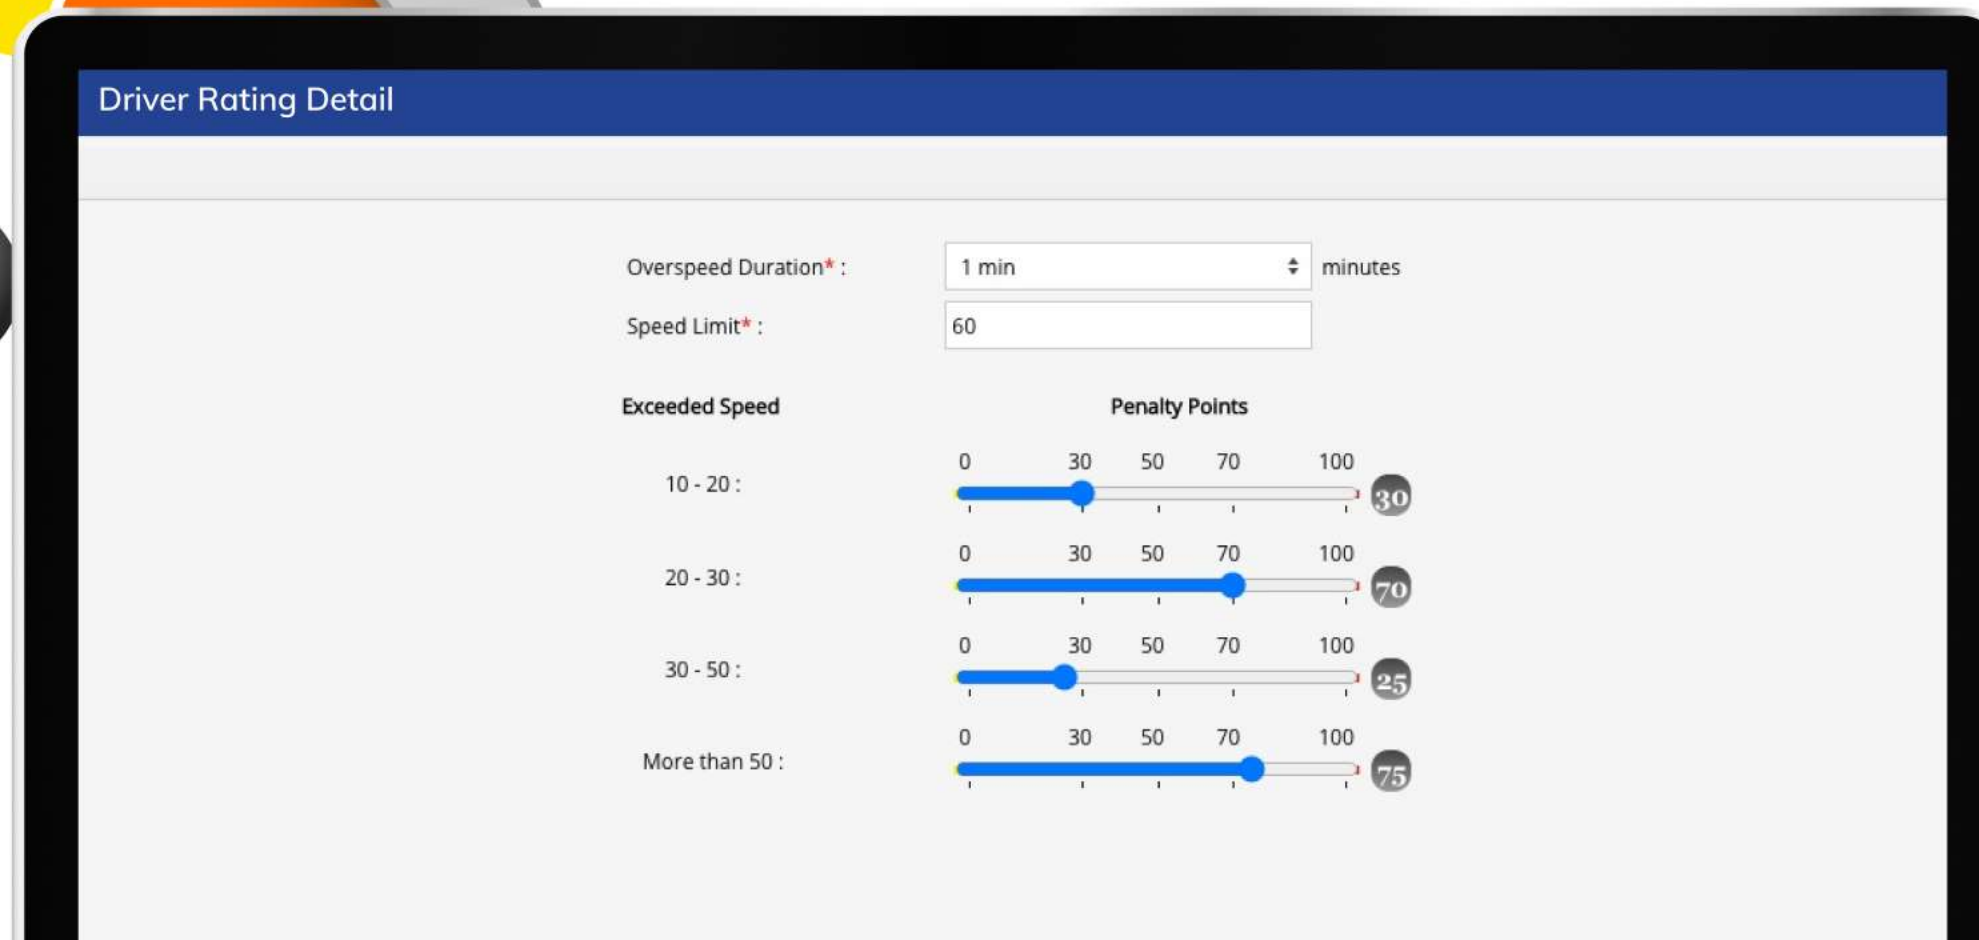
Driver Rating Detail

Overspeed Duration* : 1 min minutes

Speed Limit* : 60

Exceeded Speed

Penalty Points

10 - 20 : 0 30 50 70 100 30

20 - 30 : 0 30 50 70 100 70

30 - 50 : 0 30 50 70 100 25

More than 50 : 0 30 50 70 100 75